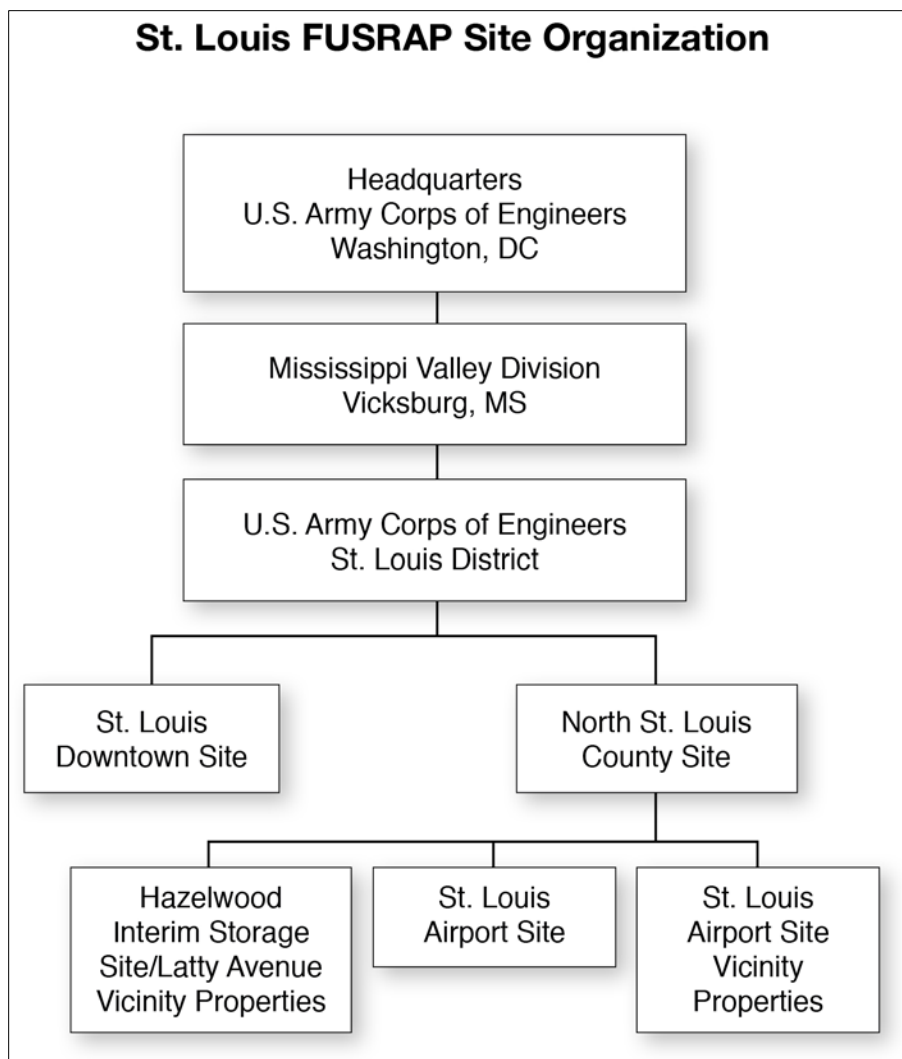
St. Louis FUSRAP Site Organization

Headquarters
U.S. Army Corps of Engineers
Washington, DC

Mississippi Valley Division
Vicksburg, MS

U.S. Army Corps of Engineers
St. Louis District

St. Louis
Downtown Site

North St. Louis
County Site

Hazelwood
Interim Storage
Site/Latty Avenue
Vicinity Properties

St. Louis
Airport Site

St. Louis
Airport Site
Vicinity
Properties